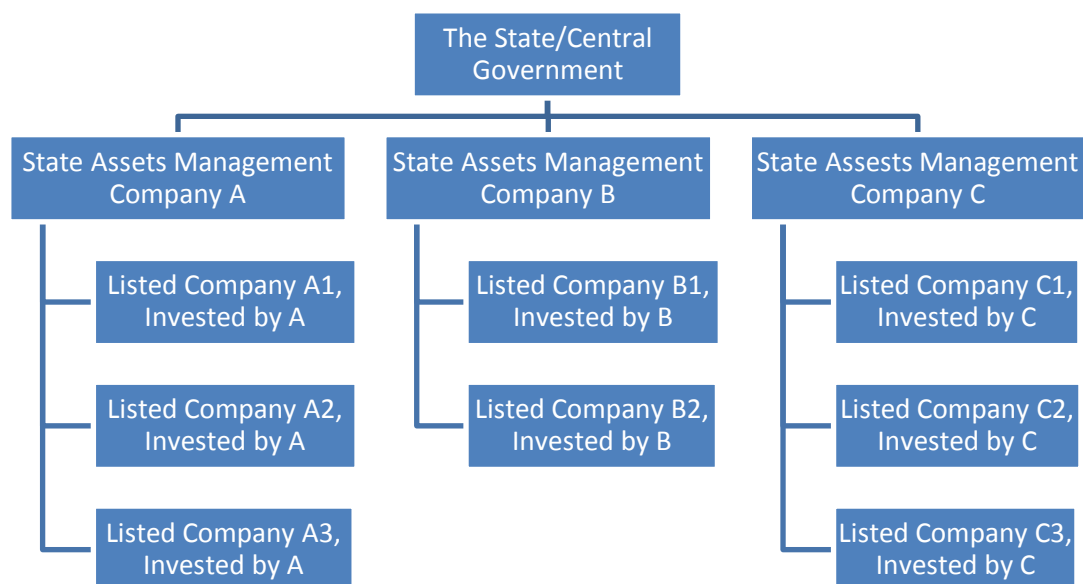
The State/Central Government

State Assets Management Company A

Listed Company A1, Invested by A

Listed Company A2, Invested by A

Listed Company A3, Invested by A

State Assets Management Company B

Listed Company B1, Invested by B

Listed Company B2, Invested by B

State Assests Management Company C

Listed Company C1, Invested by C

Listed Company C2, Invested by C

Listed Company C3, Invested by C